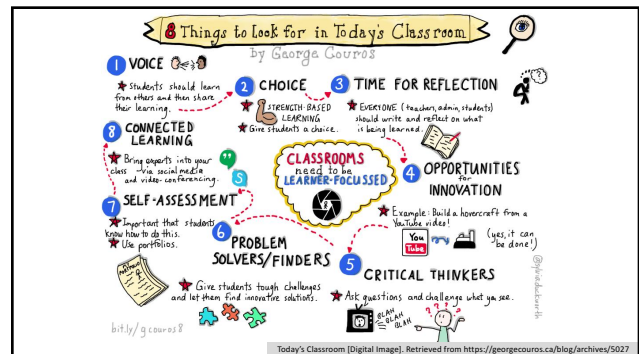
8 Things to Look for in Today's Classroom
by George Couros

1 VOICE
★ Students should learn from others and then share their learning.

2 CHOICE
★ STRENGTH-BASED LEARNING
★ Give students a choice.

3 TIME FOR REFLECTION
★ EVERYONE (teachers, admin, students) should write and reflect on what is being learned.

8 CONNECTED LEARNING
★ Bring experts into your class via social media and video-conferencing.

CLASSROOMS need to be LEARNER-FOCUSSED

4 OPPORTUNITIES for INNOVATION
★ Example: Build a hovercraft from a YouTube video!
You Tube
(yes, it can be done!)

7 SELF-ASSESSMENT
★ Important that students know how to do this.
★ Use portfolios.

6 PROBLEM SOLVERS/FINDERS
★ Give students tough challenges and let them find innovative solutions.

5 CRITICAL THINKERS
★ Ask questions and challenge what you see.
BLAH BLAH BLAH

bit.ly/gcouros8

@sylviaduckworth

Today's Classroom [Digital Image]. Retrieved from https://georgecouros.ca/blog/archives/5027